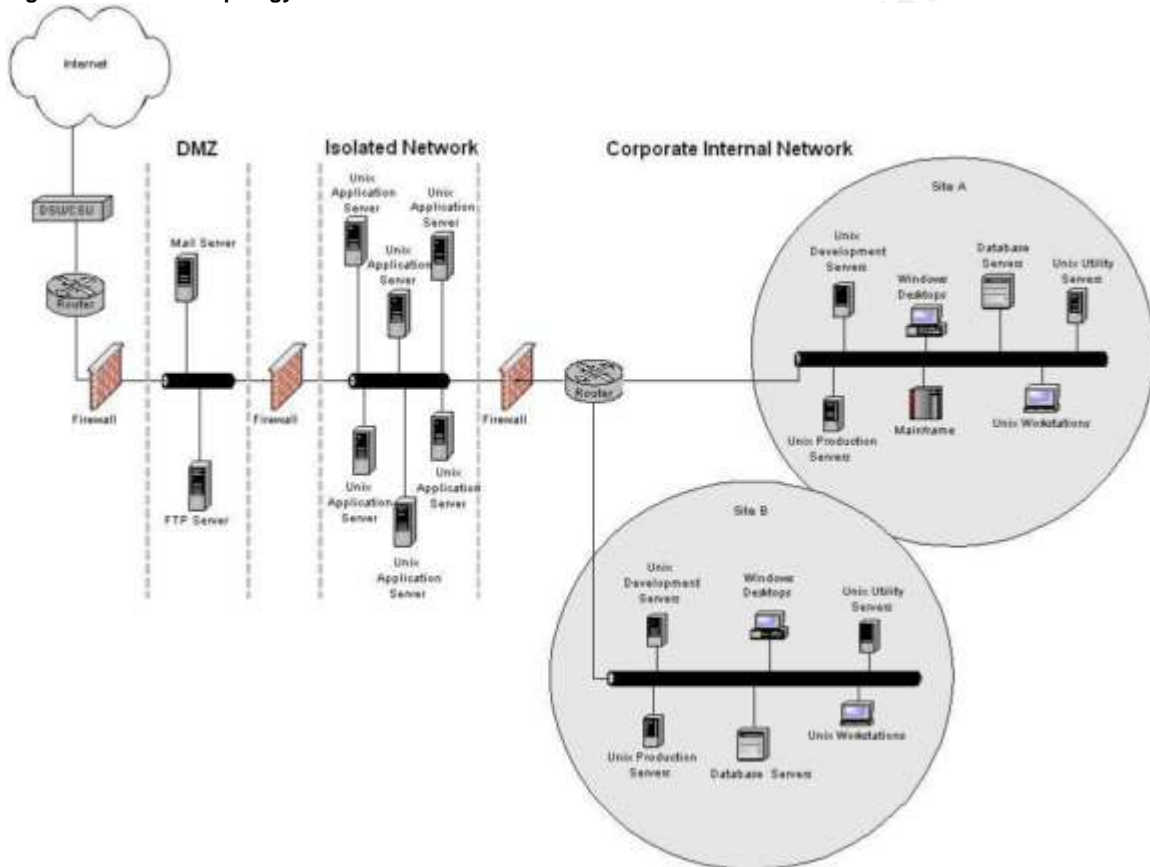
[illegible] Topology

Internet

DSU/CSU

Router

Firewall

DMZ

Mail Server

FTP Server

Firewall

Isolated Network

Unix Application Server

Unix Application Server

Unix Application Server

Unix Application Server

Unix Application Server

Unix Application Server

Firewall

Router

Corporate Internal Network

Site A

Unix Development Servers

Windows Desktops

Database Servers

Unix Utility Servers

Unix Production Servers

Mainframe

Unix Workstations

Site B

Unix Development Servers

Windows Desktops

Unix Utility Servers

Unix Production Servers

Database Servers

Unix Workstations